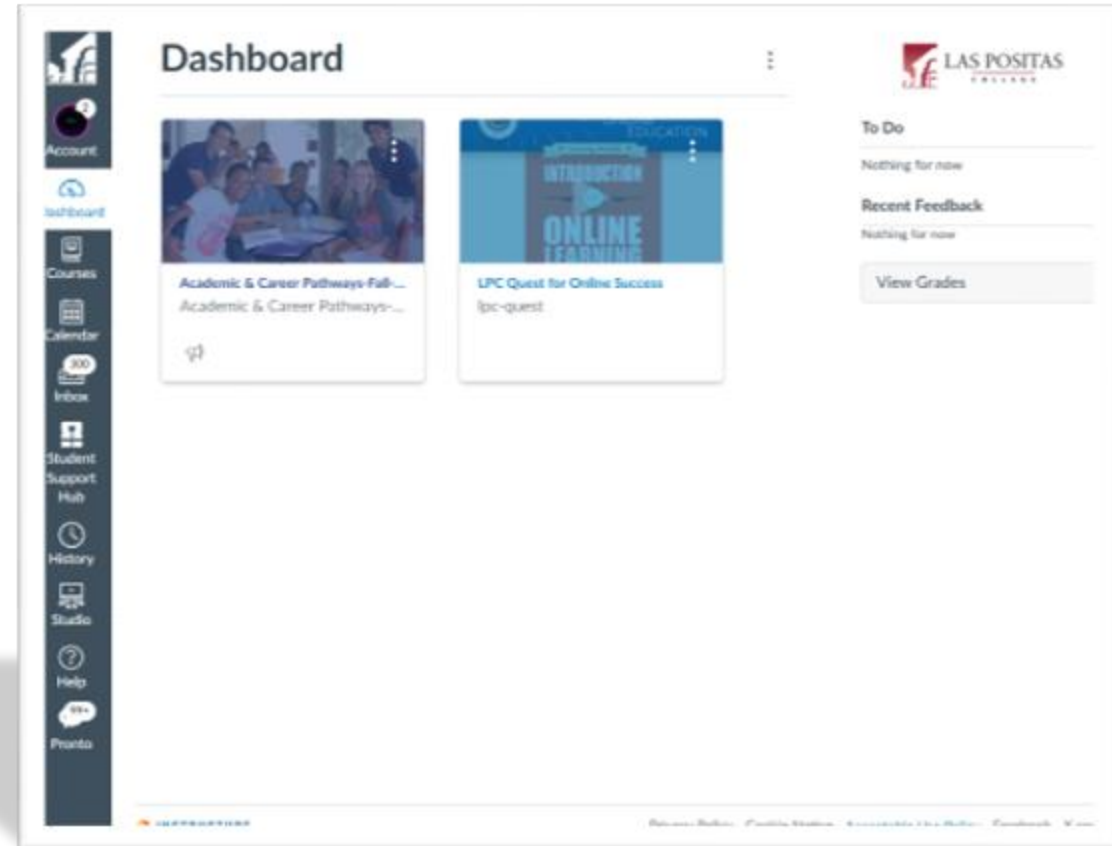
2
Account
Dashboard
Courses
Calendar
300
Inbox
Student Support Hub
History
Studio
Help
99+
Pronto

Dashboard

Academic & Career Pathways-Fall-...
Academic & Career Pathways-...

EDUCATION
INTRODUCTION
ONLINE LEARNING
LPC Quest for Online Success
lpc-quest

LAS POSITAS
COLLEGE

To Do
Nothing for now
Recent Feedback
Nothing for now
View Grades

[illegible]
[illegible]